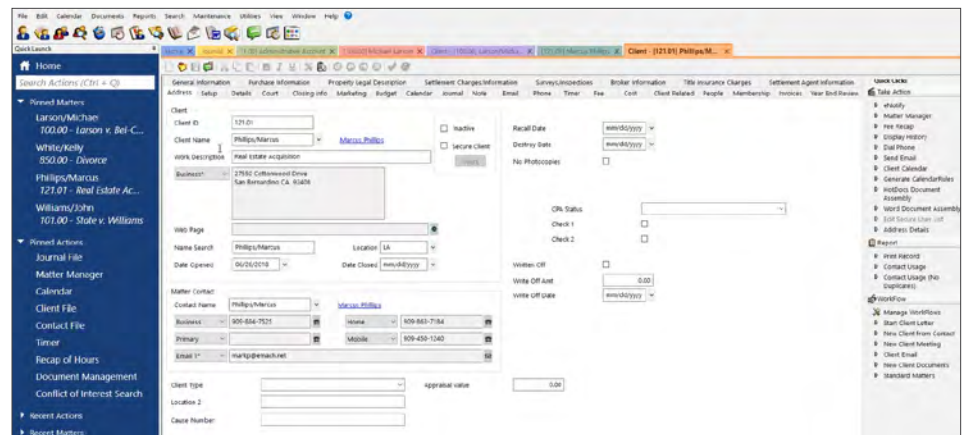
File Edit Calendar Documents Reports Search Maintenance Utilities View Window Help

Quick Launch

Home

Search Actions (Ctrl + Q)

Pinned Matters

Larson/Michael
100.00 - Larson v. Bel-C...

White/Kelly
850.00 - Divorce

Phillips/Marcus
121.01 - Real Estate Ac...

Williams/John
101.00 - State v. Williams

Pinned Actions

Journal File

Matter Manager

Calendar

Client File

Contact File

Timer

Recap of Hours

Document Management

Conflict of Interest Search

Recent Actions

Recent Matters

Home | Journal | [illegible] | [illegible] Michael Larson | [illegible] | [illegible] Marcus Phillips | Client - [121.01] Phillips/M...

General Information Purchase Information Property Legal Description Settlement Charges Information Survey/Inspections Broker Information Title Insurance Charges Settlement Agent Information

Address Setup Details Court Closing Info Marketing Budget Calendar Journal Note Email Phone Timer Fee Cost Client Related People Membership Invoices Year End Review

Client

Client ID 121.01

Client Name Phillips/Marcus Marcus Phillips

Work Description Real Estate Acquisition

Business* 27550 Cottonwood Drive San Bernardino CA 92408

Inactive

Secure Client

Recall Date mm/dd/yyyy

Destroy Date mm/dd/yyyy

No Photocopies

CPA Status

Check 1

Check 2

Web Page

Name Search Phillips/Marcus Location LA

Date Opened 06/20/2018 Date Closed mm/dd/yyyy

Written Off

Write Off Amt 0.00

Write Off Date mm/dd/yyyy

Matter Contact

Contact Name Phillips/Marcus Marcus Phillips

Business 909-864-7525 Home 909-863-7184

Primary Mobile 909-450-1240

Email 1* marcp@emach.net

Client Type Appraisal value 0.00

Location 2

Cause Number

Quick Links

Take Action

eNotify
Matter Manager
Fee Recap
Display History
Dial Phone
Send Email
Client Calendar
Generate CalendarRules
HotDocs Document Assembly
Word Document Assembly
Edit Secure User List
Address Details

Report

Print Record
Contact Usage
Contact Usage (No Duplicates)

WorkFlow

Manage WorkFlows
Start Client Letter
New Client from Contact
New Client Meeting
Client Email
New Client Documents
Standard Matters